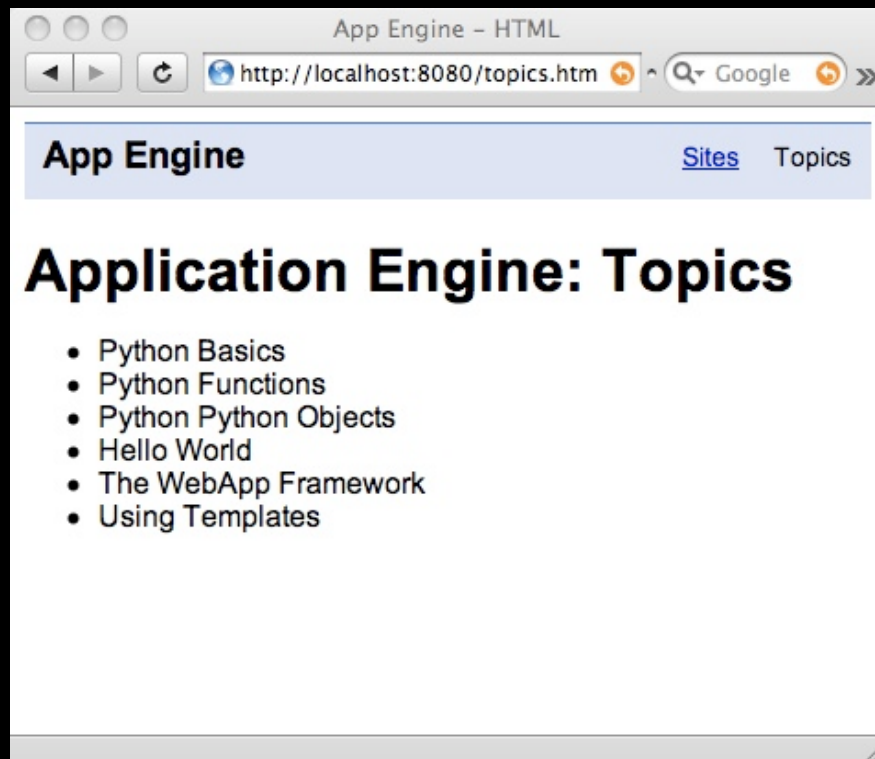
App Engine - HTML

http://localhost:8080/topics.htm

Google

App Engine

Sites Topics

Application Engine: Topics

- Python Basics
- Python Functions
- Python Python Objects
- Hello World
- The WebApp Framework
- Using Templates